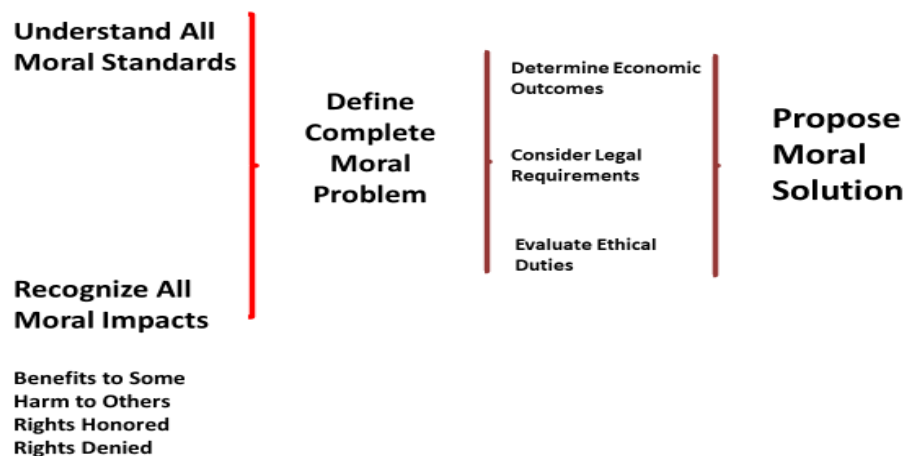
Understand All Moral Standards

Recognize All Moral Impacts

Benefits to Some
Harm to Others
Rights Honored
Rights Denied

Define Complete Moral Problem

Determine Economic Outcomes

Consider Legal Requirements

Evaluate Ethical Duties

Propose Moral Solution